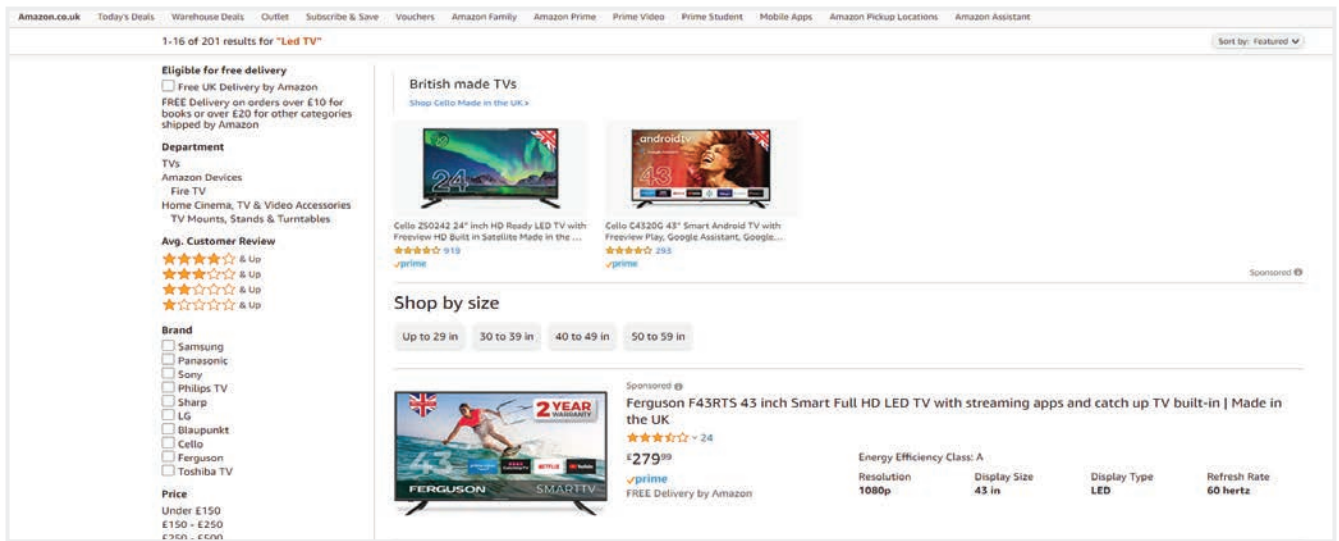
Amazon.co.uk Today's Deals Warehouse Deals Outlet Subscribe & Save Vouchers Amazon Family Amazon Prime Prime Video Prime Student Mobile Apps Amazon Pickup Locations Amazon Assistant

1-16 of 201 results for "Led TV"

Sort by: Featured

Eligible for free delivery
Free UK Delivery by Amazon
FREE Delivery on orders over £10 for books or over £20 for other categories shipped by Amazon

Department
TVs
Amazon Devices
Fire TV
Home Cinema, TV & Video Accessories
TV Mounts, Stands & Turntables

Avg. Customer Review
& Up
& Up
& Up
& Up

Brand
Samsung
Panasonic
Sony
Philips TV
Sharp
LG
Blaupunkt
Cello
Ferguson
Toshiba TV

Price
Under £150
£150 - £250
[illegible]

British made TVs
Shop Cello Made in the UK ›

24

Cello ZSO242 24" inch HD Ready LED TV with Freeview HD Built in Satellite Made in the ...
919
prime

androidtv
43

Cello C4320G 43" Smart Android TV with Freeview Play, Google Assistant, Google...
293
prime

Sponsored

Shop by size
Up to 29 in 30 to 39 in 40 to 49 in 50 to 59 in

Sponsored

2 YEAR WARRANTY
43
FERGUSON SMART TV

Ferguson F43RTS 43 inch Smart Full HD LED TV with streaming apps and catch up TV built-in | Made in the UK
24
£279$^{99}$
prime
FREE Delivery by Amazon

Energy Efficiency Class: A

| Resolution | Display Size | Display Type | Refresh Rate |
|---|---|---|---|
| 1080p | 43 in | LED | 60 hertz |